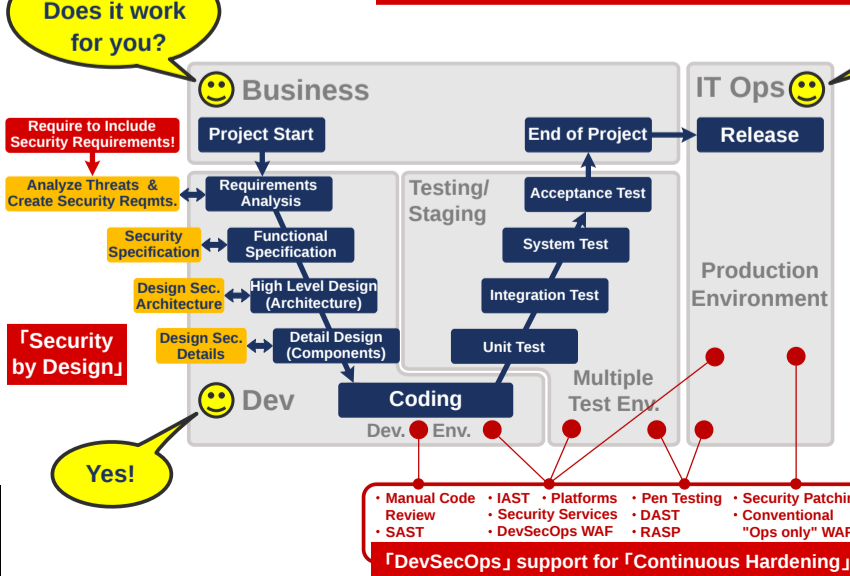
Does it work for you?

Business

IT Ops

Require to Include Security Requirements!

Project Start

End of Project

Release

Analyze Threats & Create Security Reqmts.

Requirements Analysis

Testing/ Staging

Acceptance Test

Security Specification

Functional Specification

System Test

Production Environment

Design Sec. Architecture

High Level Design (Architecture)

Integration Test

「Security by Design」

Design Sec. Details

Detail Design (Components)

Unit Test

Dev

Coding

Multiple Test Env.

Dev. Env.

Yes!

・Manual Code Review
・SAST

・IAST ・Platforms
・Security Services
・DevSecOps WAF

・Pen Testing
・DAST
・RASP

・Security Patchin
・Conventional "Ops only" WAF

「DevSecOps」 support for 「Continuous Hardening」